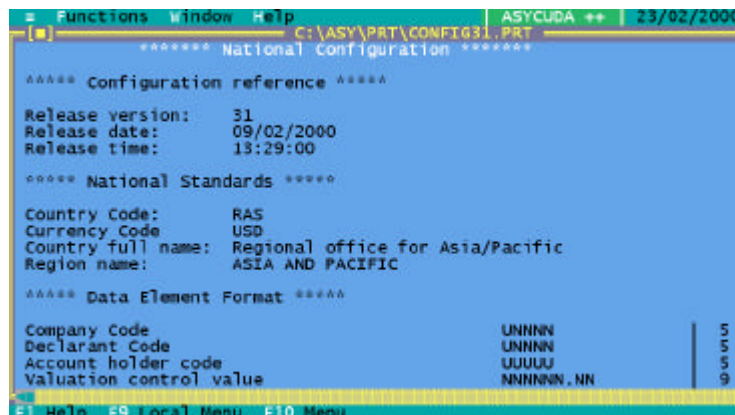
≡ Functions Window Help | ASYCUDA ++ | 23/02/2000

[■] C:\ASY\PRT\CONFIG31.PRT

******* National Configuration *******

***** Configuration reference *****

Release version: 31
Release date: 09/02/2000
Release time: 13:29:00

***** National Standards *****

Country Code: RAS
Currency Code USD
Country full name: Regional office for Asia/Pacific
Region name: ASIA AND PACIFIC

***** Data Element Format *****

| | | |
|---|---|---|
| Company Code | UNNNN | 5 |
| Declarant Code | UNNNN | 5 |
| Account holder code | UUUUU | 5 |
| Valuation control value | NNNNNN.NN | 9 |

F1 Help F9 Local Menu F10 Menu